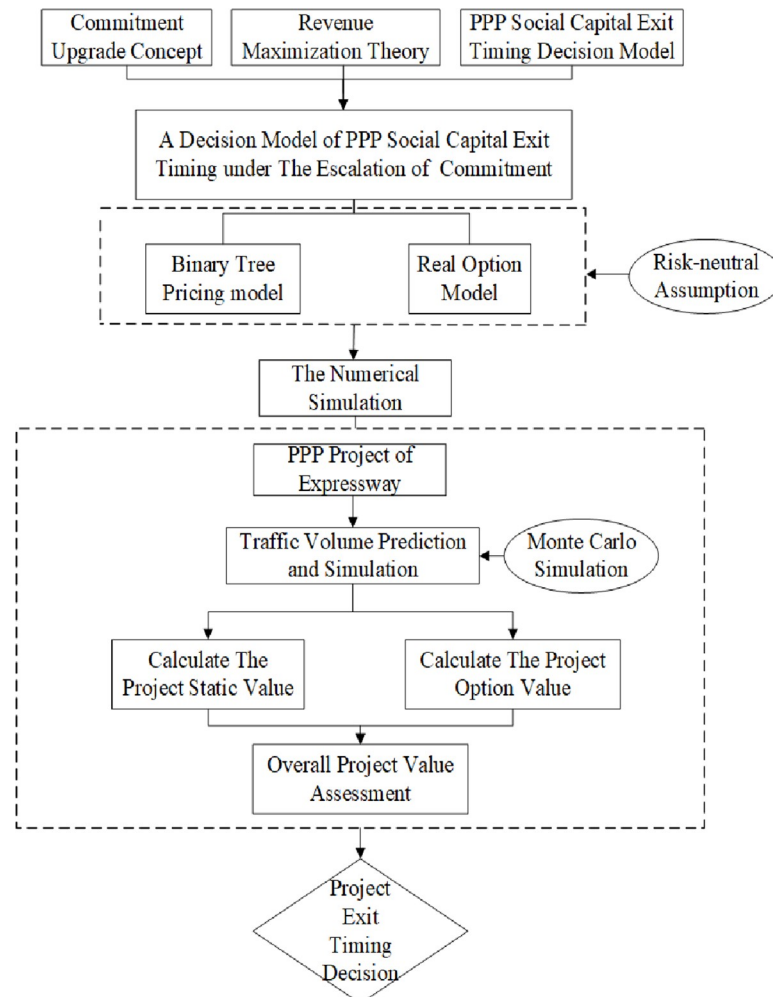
Commitment Upgrade Concept

Revenue Maximization Theory

PPP Social Capital Exit Timing Decision Model

A Decision Model of PPP Social Capital Exit Timing under The Escalation of Commitment

Binary Tree Pricing model

Real Option Model

Risk-neutral Assumption

The Numerical Simulation

PPP Project of Expressway

Traffic Volume Prediction and Simulation

Monte Carlo Simulation

Calculate The Project Static Value

Calculate The Project Option Value

Overall Project Value Assessment

Project Exit Timing Decision